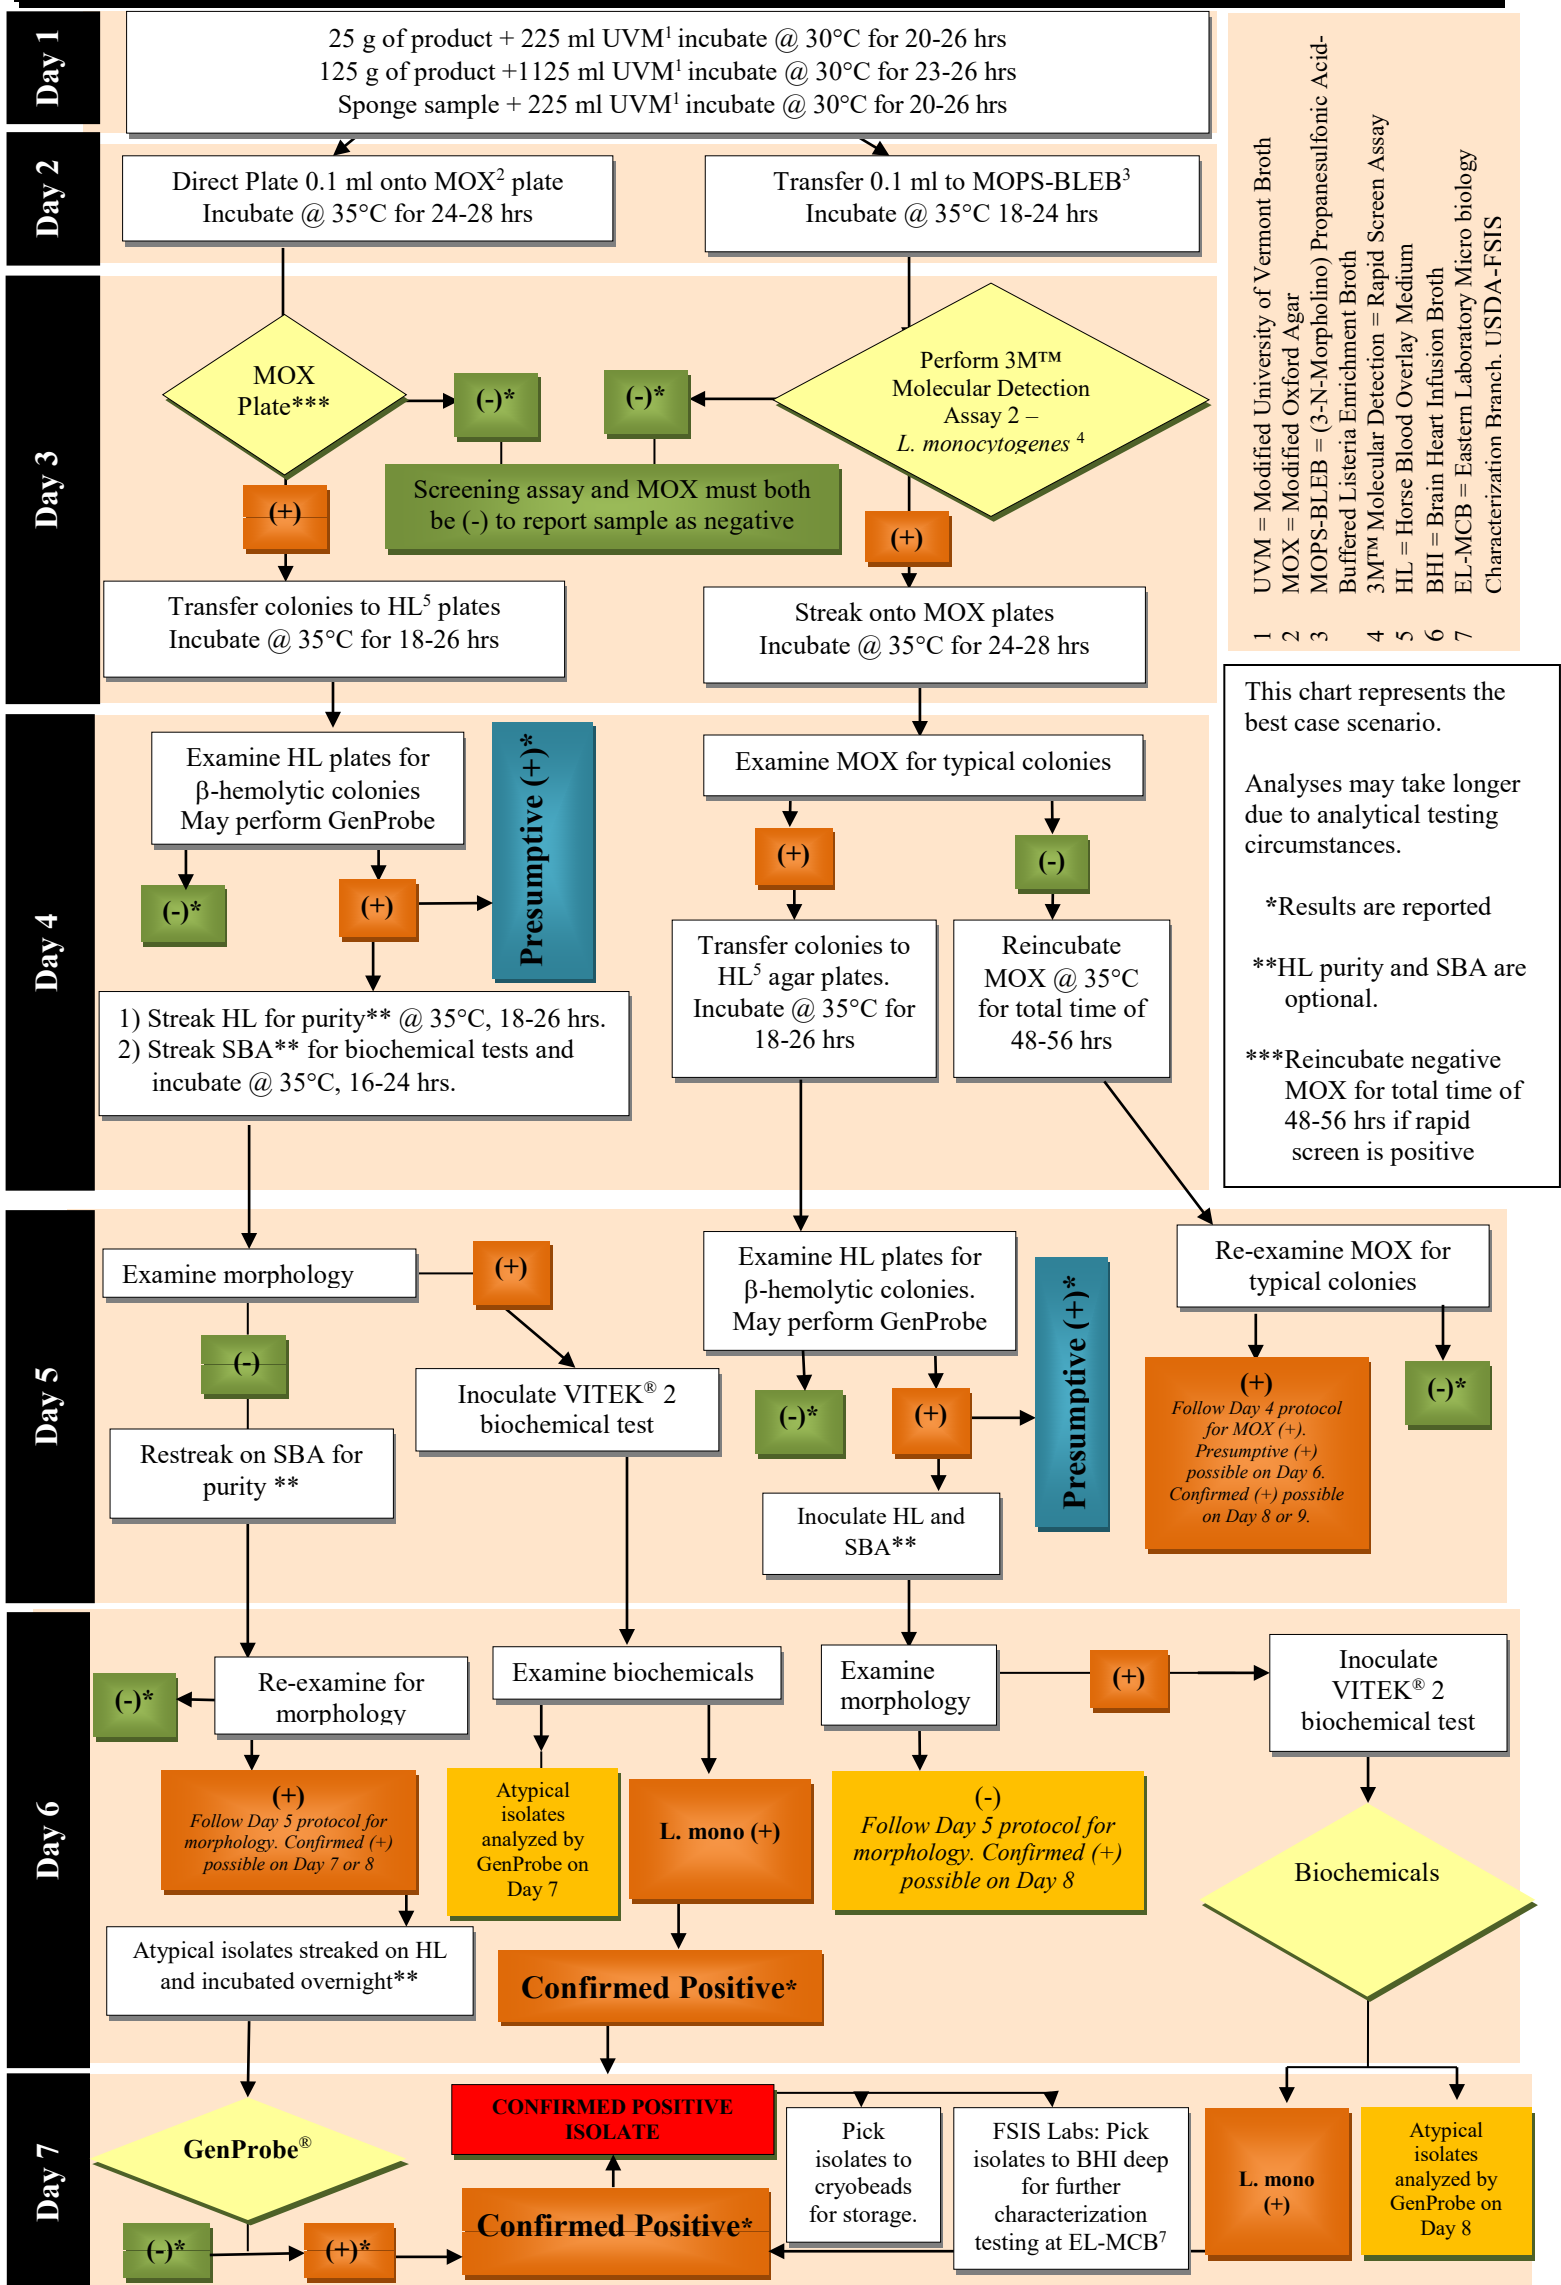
Day 1

25 g of product + 225 ml UVM$^1$ incubate @ 30°C for 20-26 hrs
125 g of product +1125 ml UVM$^1$ incubate @ 30°C for 23-26 hrs
Sponge sample + 225 ml UVM$^1$ incubate @ 30°C for 20-26 hrs

1 UVM = Modified University of Vermont Broth
2 MOX = Modified Oxford Agar
3 MOPS-BLEB = (3-N-Morpholino) Propanesulfonic Acid-Buffered Listeria Enrichment Broth
4 3M™ Molecular Detection = Rapid Screen Assay
5 HL = Horse Blood Overlay Medium
6 BHI = Brain Heart Infusion Broth
7 EL-MCB = Eastern Laboratory Micro biology Characterization Branch. USDA-FSIS

Day 2

Direct Plate 0.1 ml onto MOX$^2$ plate
Incubate @ 35°C for 24-28 hrs

Transfer 0.1 ml to MOPS-BLEB$^3$
Incubate @ 35°C 18-24 hrs

Day 3

MOX Plate***

(-)*

(-)*

Perform 3M™ Molecular Detection Assay 2 – L. monocytogenes $^4$

Screening assay and MOX must both be (-) to report sample as negative

(+)

(+)

Transfer colonies to HL$^5$ plates
Incubate @ 35°C for 18-26 hrs

Streak onto MOX plates
Incubate @ 35°C for 24-28 hrs

This chart represents the best case scenario.

Analyses may take longer due to analytical testing circumstances.

*Results are reported

**HL purity and SBA are optional.

***Reincubate negative MOX for total time of 48-56 hrs if rapid screen is positive

Day 4

Examine HL plates for β-hemolytic colonies
May perform GenProbe

Presumptive (+)*

Examine MOX for typical colonies

(-)*

(+)

(+)

(-)

1) Streak HL for purity** @ 35°C, 18-26 hrs.
2) Streak SBA** for biochemical tests and incubate @ 35°C, 16-24 hrs.

Transfer colonies to HL$^5$ agar plates. Incubate @ 35°C for 18-26 hrs

Reincubate MOX @ 35°C for total time of 48-56 hrs

Day 5

Examine morphology

(+)

Examine HL plates for β-hemolytic colonies. May perform GenProbe

Presumptive (+)*

Re-examine MOX for typical colonies

(-)

Inoculate VITEK® 2 biochemical test

(-)*

(+)

(+)
Follow Day 4 protocol for MOX (+). Presumptive (+) possible on Day 6. Confirmed (+) possible on Day 8 or 9.

(-)*

Restreak on SBA for purity **

Inoculate HL and SBA**

Day 6

(-)*

Re-examine for morphology

Examine biochemicals

Examine morphology

(+)

Inoculate VITEK® 2 biochemical test

(+)
Follow Day 5 protocol for morphology. Confirmed (+) possible on Day 7 or 8

Atypical isolates analyzed by GenProbe on Day 7

L. mono (+)

(-)
Follow Day 5 protocol for morphology. Confirmed (+) possible on Day 8

Biochemicals

Atypical isolates streaked on HL and incubated overnight**

Confirmed Positive*

Day 7

GenProbe®

CONFIRMED POSITIVE ISOLATE

Pick isolates to cryobeads for storage.

FSIS Labs: Pick isolates to BHI deep for further characterization testing at EL-MCB$^7$

L. mono (+)

Atypical isolates analyzed by GenProbe on Day 8

(-)*

(+)*

Confirmed Positive*